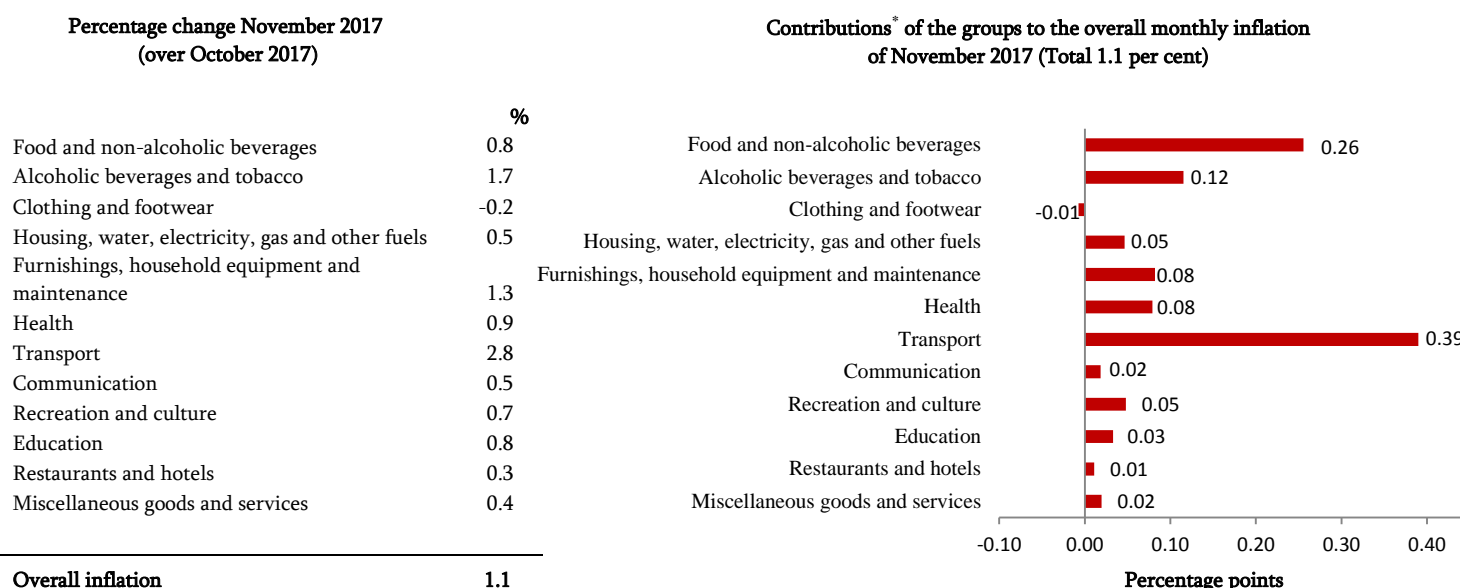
Percentage change November 2017
(over October 2017)

|  | % |
|---|---|
| Food and non-alcoholic beverages | 0.8 |
| Alcoholic beverages and tobacco | 1.7 |
| Clothing and footwear | -0.2 |
| Housing, water, electricity, gas and other fuels | 0.5 |
| Furnishings, household equipment and maintenance | 1.3 |
| Health | 0.9 |
| Transport | 2.8 |
| Communication | 0.5 |
| Recreation and culture | 0.7 |
| Education | 0.8 |
| Restaurants and hotels | 0.3 |
| Miscellaneous goods and services | 0.4 |
| Overall inflation | 1.1 |

Contributions* of the groups to the overall monthly inflation of November 2017 (Total 1.1 per cent)

Food and non-alcoholic beverages 0.26
Alcoholic beverages and tobacco 0.12
Clothing and footwear -0.01
Housing, water, electricity, gas and other fuels 0.05
Furnishings, household equipment and maintenance 0.08
Health 0.08
Transport 0.39
Communication 0.02
Recreation and culture 0.05
Education 0.03
Restaurants and hotels 0.01
Miscellaneous goods and services 0.02

-0.10 0.00 0.10 0.20 0.30 0.40
Percentage points